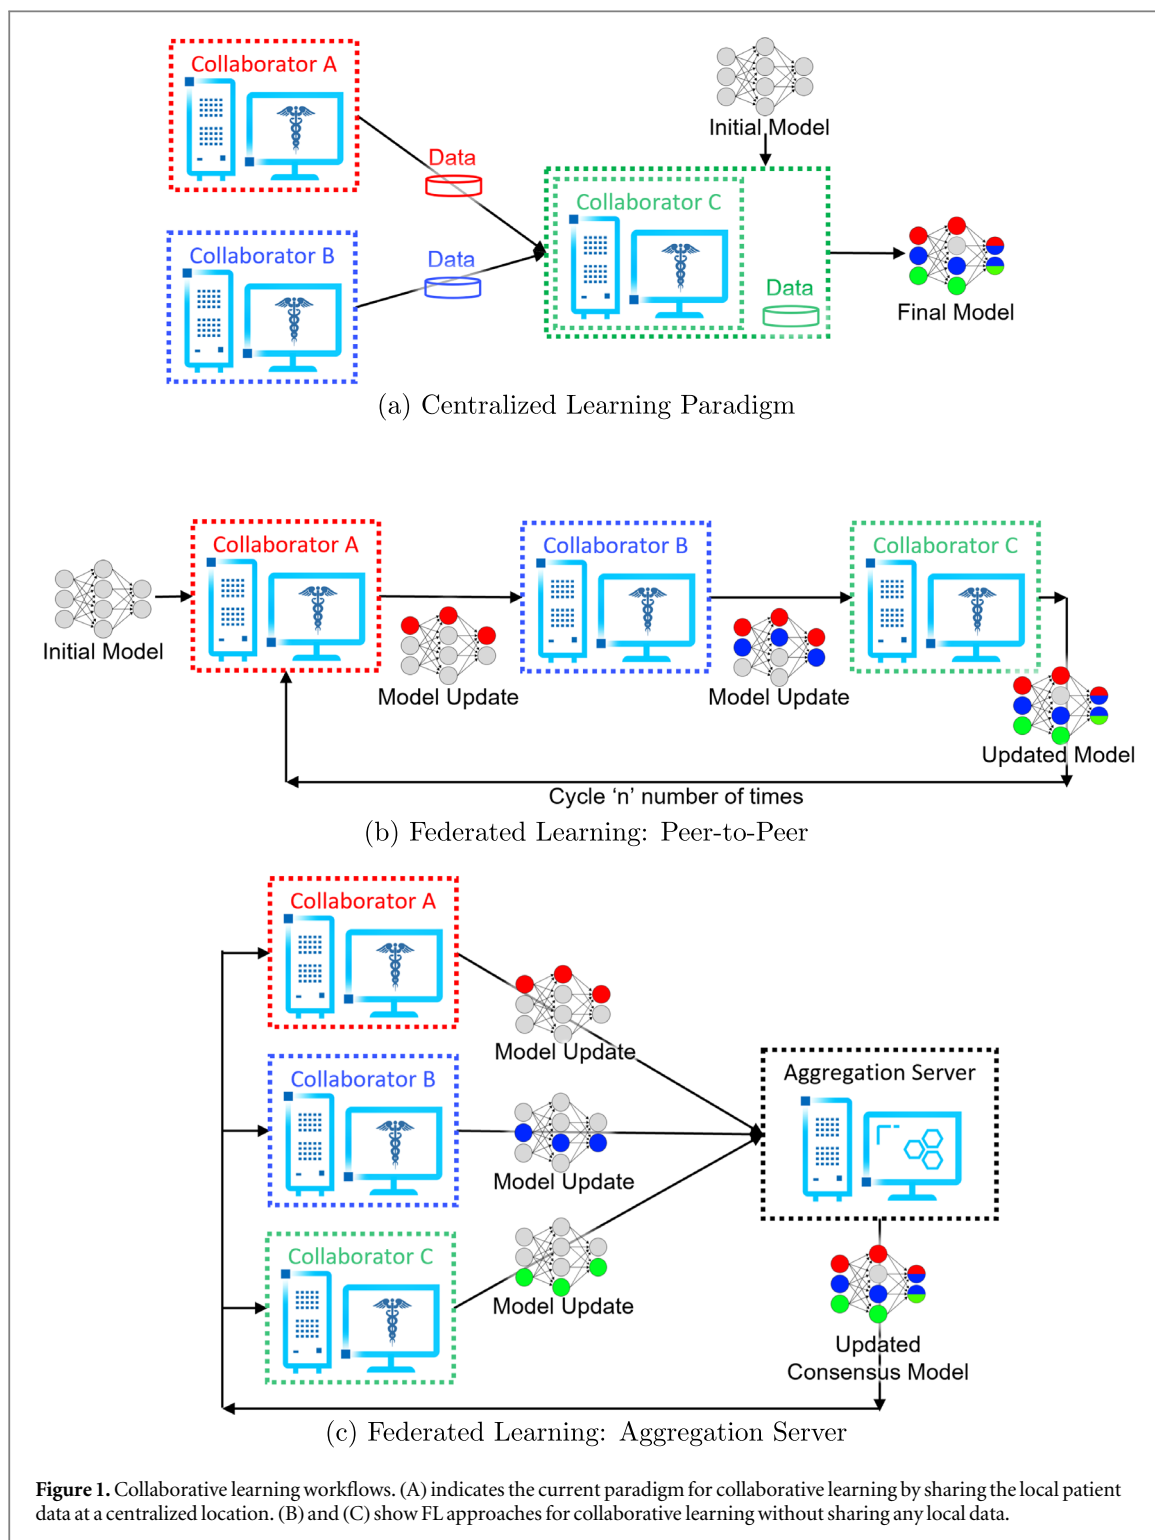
Collaborator A

Initial Model

Data

Collaborator C

Collaborator B

Data

Data

Final Model

(a) Centralized Learning Paradigm

Collaborator A

Collaborator B

Collaborator C

Initial Model

Model Update

Model Update

Updated Model

Cycle ‘n’ number of times

(b) Federated Learning: Peer-to-Peer

Collaborator A

Model Update

Aggregation Server

Collaborator B

Model Update

Collaborator C

Model Update

Updated Consensus Model

(c) Federated Learning: Aggregation Server

**Figure 1.** Collaborative learning workflows. (A) indicates the current paradigm for collaborative learning by sharing the local patient data at a centralized location. (B) and (C) show FL approaches for collaborative learning without sharing any local data.